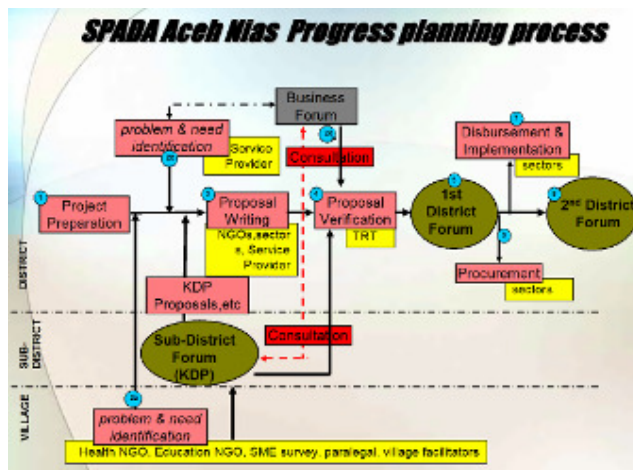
SPADA Aceh Nias Progress planning process

Business Forum

problem & need identification

Service Provider

Consultation

Disbursement & Implementation

sectors

1 Project Preparation

Proposal Writing

NGOs,sectors, Service Provider

Proposal Verification

TRT

1st District Forum

2nd District Forum

Procurement

sectors

KDP Proposals,etc

Consultation

Sub-District Forum (KDP)

problem & need identification

Health NGO, Education NGO, SME survey, paralegal, village facilitators

DISTRICT

SUB-DISTRICT

VILLAGE